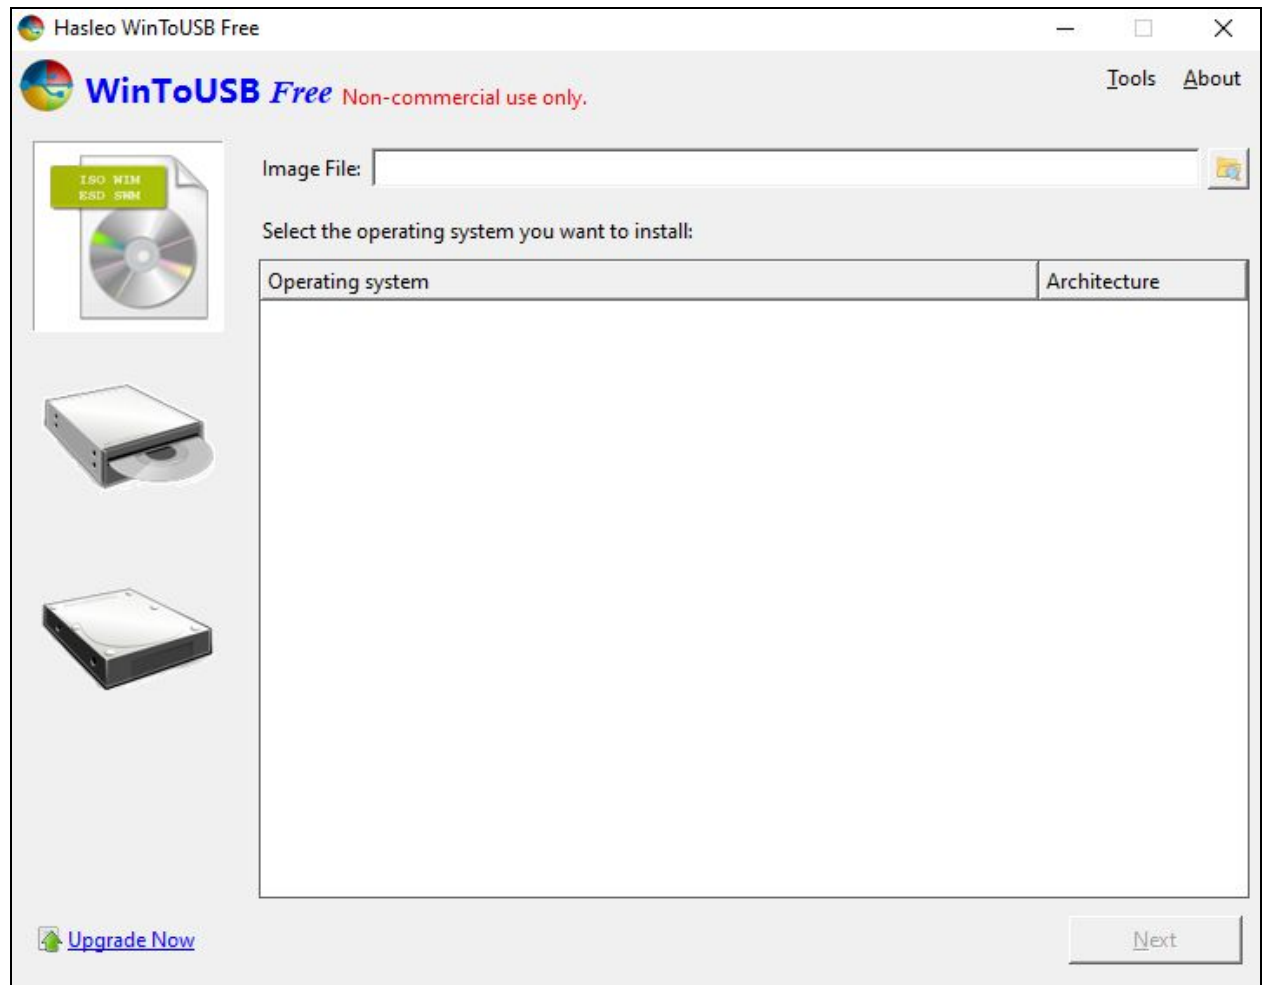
Hasleo WinToUSB Free

WinToUSB Free Non-commercial use only.

Tools About

ISO WIM
ESD SWM

Image File:

Select the operating system you want to install:

| Operating system | Architecture |
|---|---|

Upgrade Now

Next